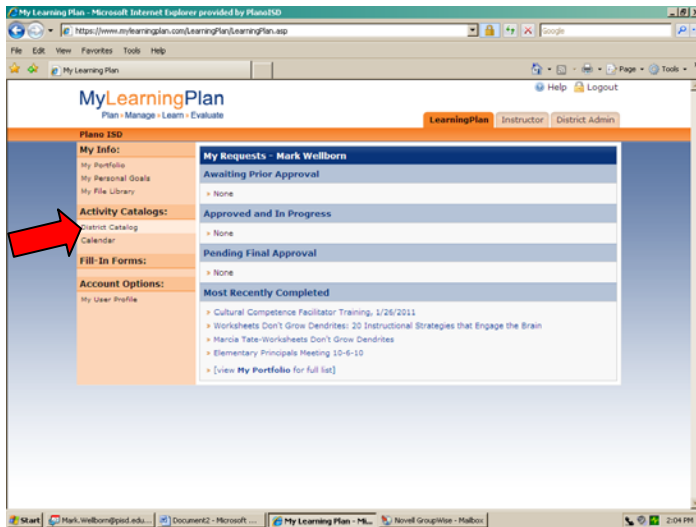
My Learning Plan - Microsoft Internet Explorer provided by PlanoISD

https://www.mylearningplan.com/LearningPlan/LearningPlan.asp

Google

File Edit View Favorites Tools Help

My Learning Plan

Page Tools

MyLearningPlan
Plan • Manage • Learn • Evaluate

Help Logout

LearningPlan Instructor District Admin

Plano ISD

My Info:
My Portfolio
My Personal Goals
My File Library

Activity Catalogs:
District Catalog
Calendar

Fill-In Forms:

Account Options:
My User Profile

My Requests - Mark Wellborn

Awaiting Prior Approval
» None

Approved and In Progress
» None

Pending Final Approval
» None

Most Recently Completed
» Cultural Competence Facilitator Training, 1/26/2011
» Worksheets Don't Grow Dendrites: 20 Instructional Strategies that Engage the Brain
» Marcia Tate-Worksheets Don't Grow Dendrites
» Elementary Principals Meeting 10-6-10
» [view My Portfolio for full list]

Start Mark.Wellborn@pisd.edu... Document2 - Microsoft ... My Learning Plan - Mi... Novell GroupWise - Mailbox 2:04 PM